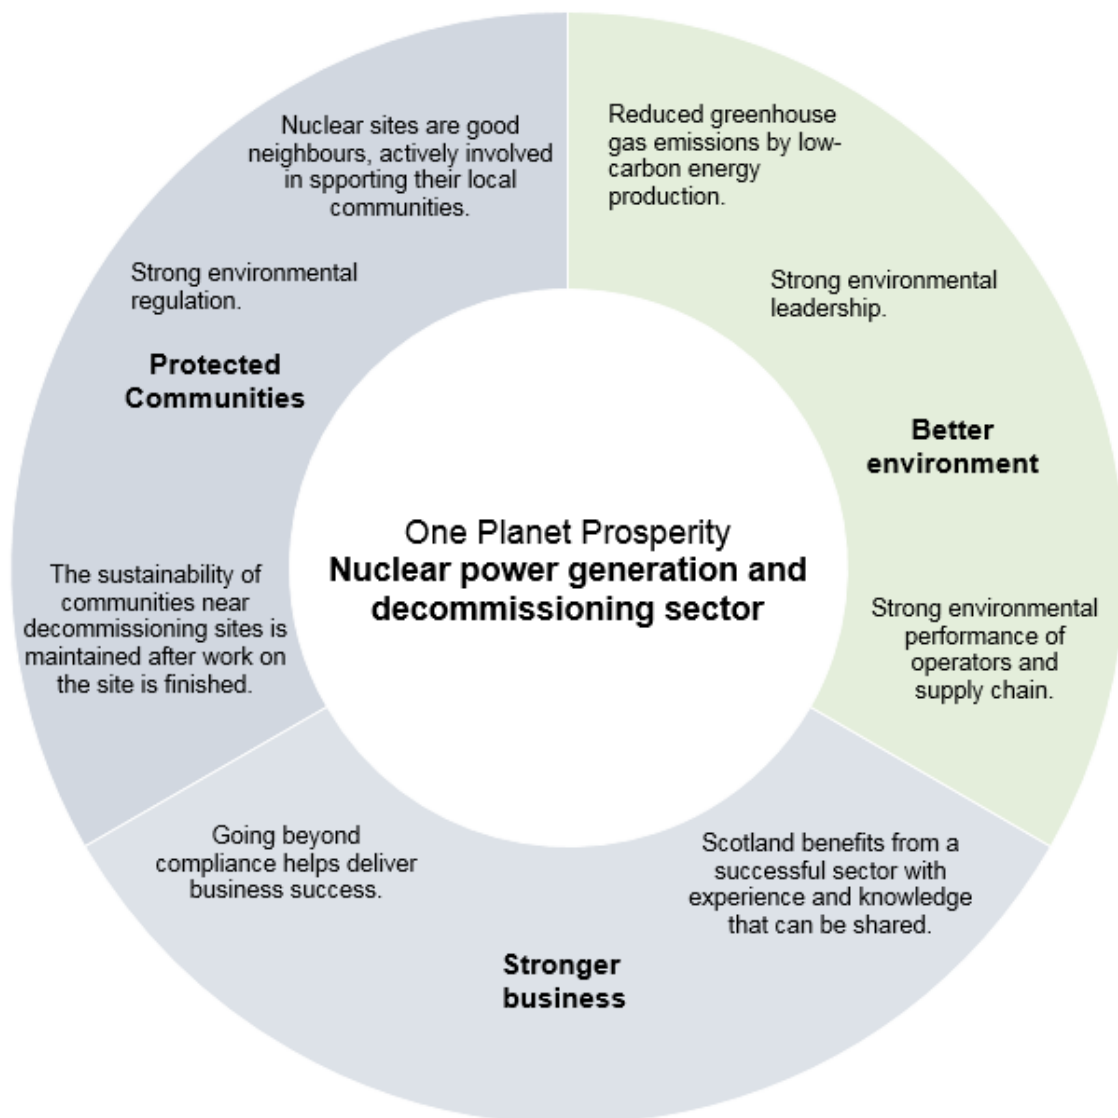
One Planet Prosperity
**Nuclear power generation and decommissioning sector**

Nuclear sites are good neighbours, actively involved in spporting their local communities.

Strong environmental regulation.

**Protected Communities**

The sustainability of communities near decommissioning sites is maintained after work on the site is finished.

Reduced greenhouse gas emissions by low-carbon energy production.

Strong environmental leadership.

**Better environment**

Strong environmental performance of operators and supply chain.

Going beyond compliance helps deliver business success.

Scotland benefits from a successful sector with experience and knowledge that can be shared.

**Stronger business**